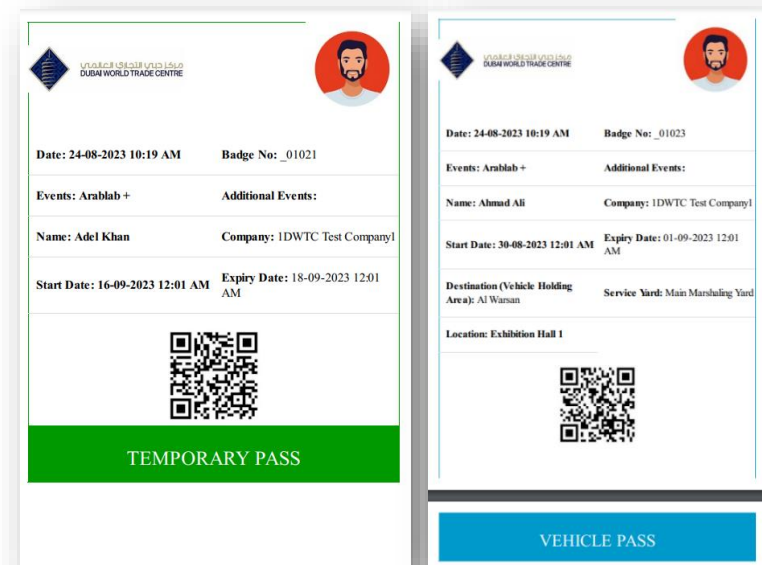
مركز دبي التجاري العالمي
DUBAI WORLD TRADE CENTRE

| Date: 24-08-2023 10:19 AM | Badge No: _01021 |
|---|---|
| Events: Arablab + | Additional Events: |
| Name: Adel Khan | Company: 1DWTC Test Company1 |
| Start Date: 16-09-2023 12:01 AM | Expiry Date: 18-09-2023 12:01 AM |

TEMPORARY PASS

مركز دبي التجاري العالمي
DUBAI WORLD TRADE CENTRE

| Date: 24-08-2023 10:19 AM | Badge No: _01023 |
|---|---|
| Events: Arablab + | Additional Events: |
| Name: Ahmad Ali | Company: 1DWTC Test Company1 |
| Start Date: 30-08-2023 12:01 AM | Expiry Date: 01-09-2023 12:01 AM |
| Destination (Vehicle Holding Area): Al Warsan | Service Yard: Main Marshaling Yard |
| Location: Exhibition Hall 1 | |

VEHICLE PASS